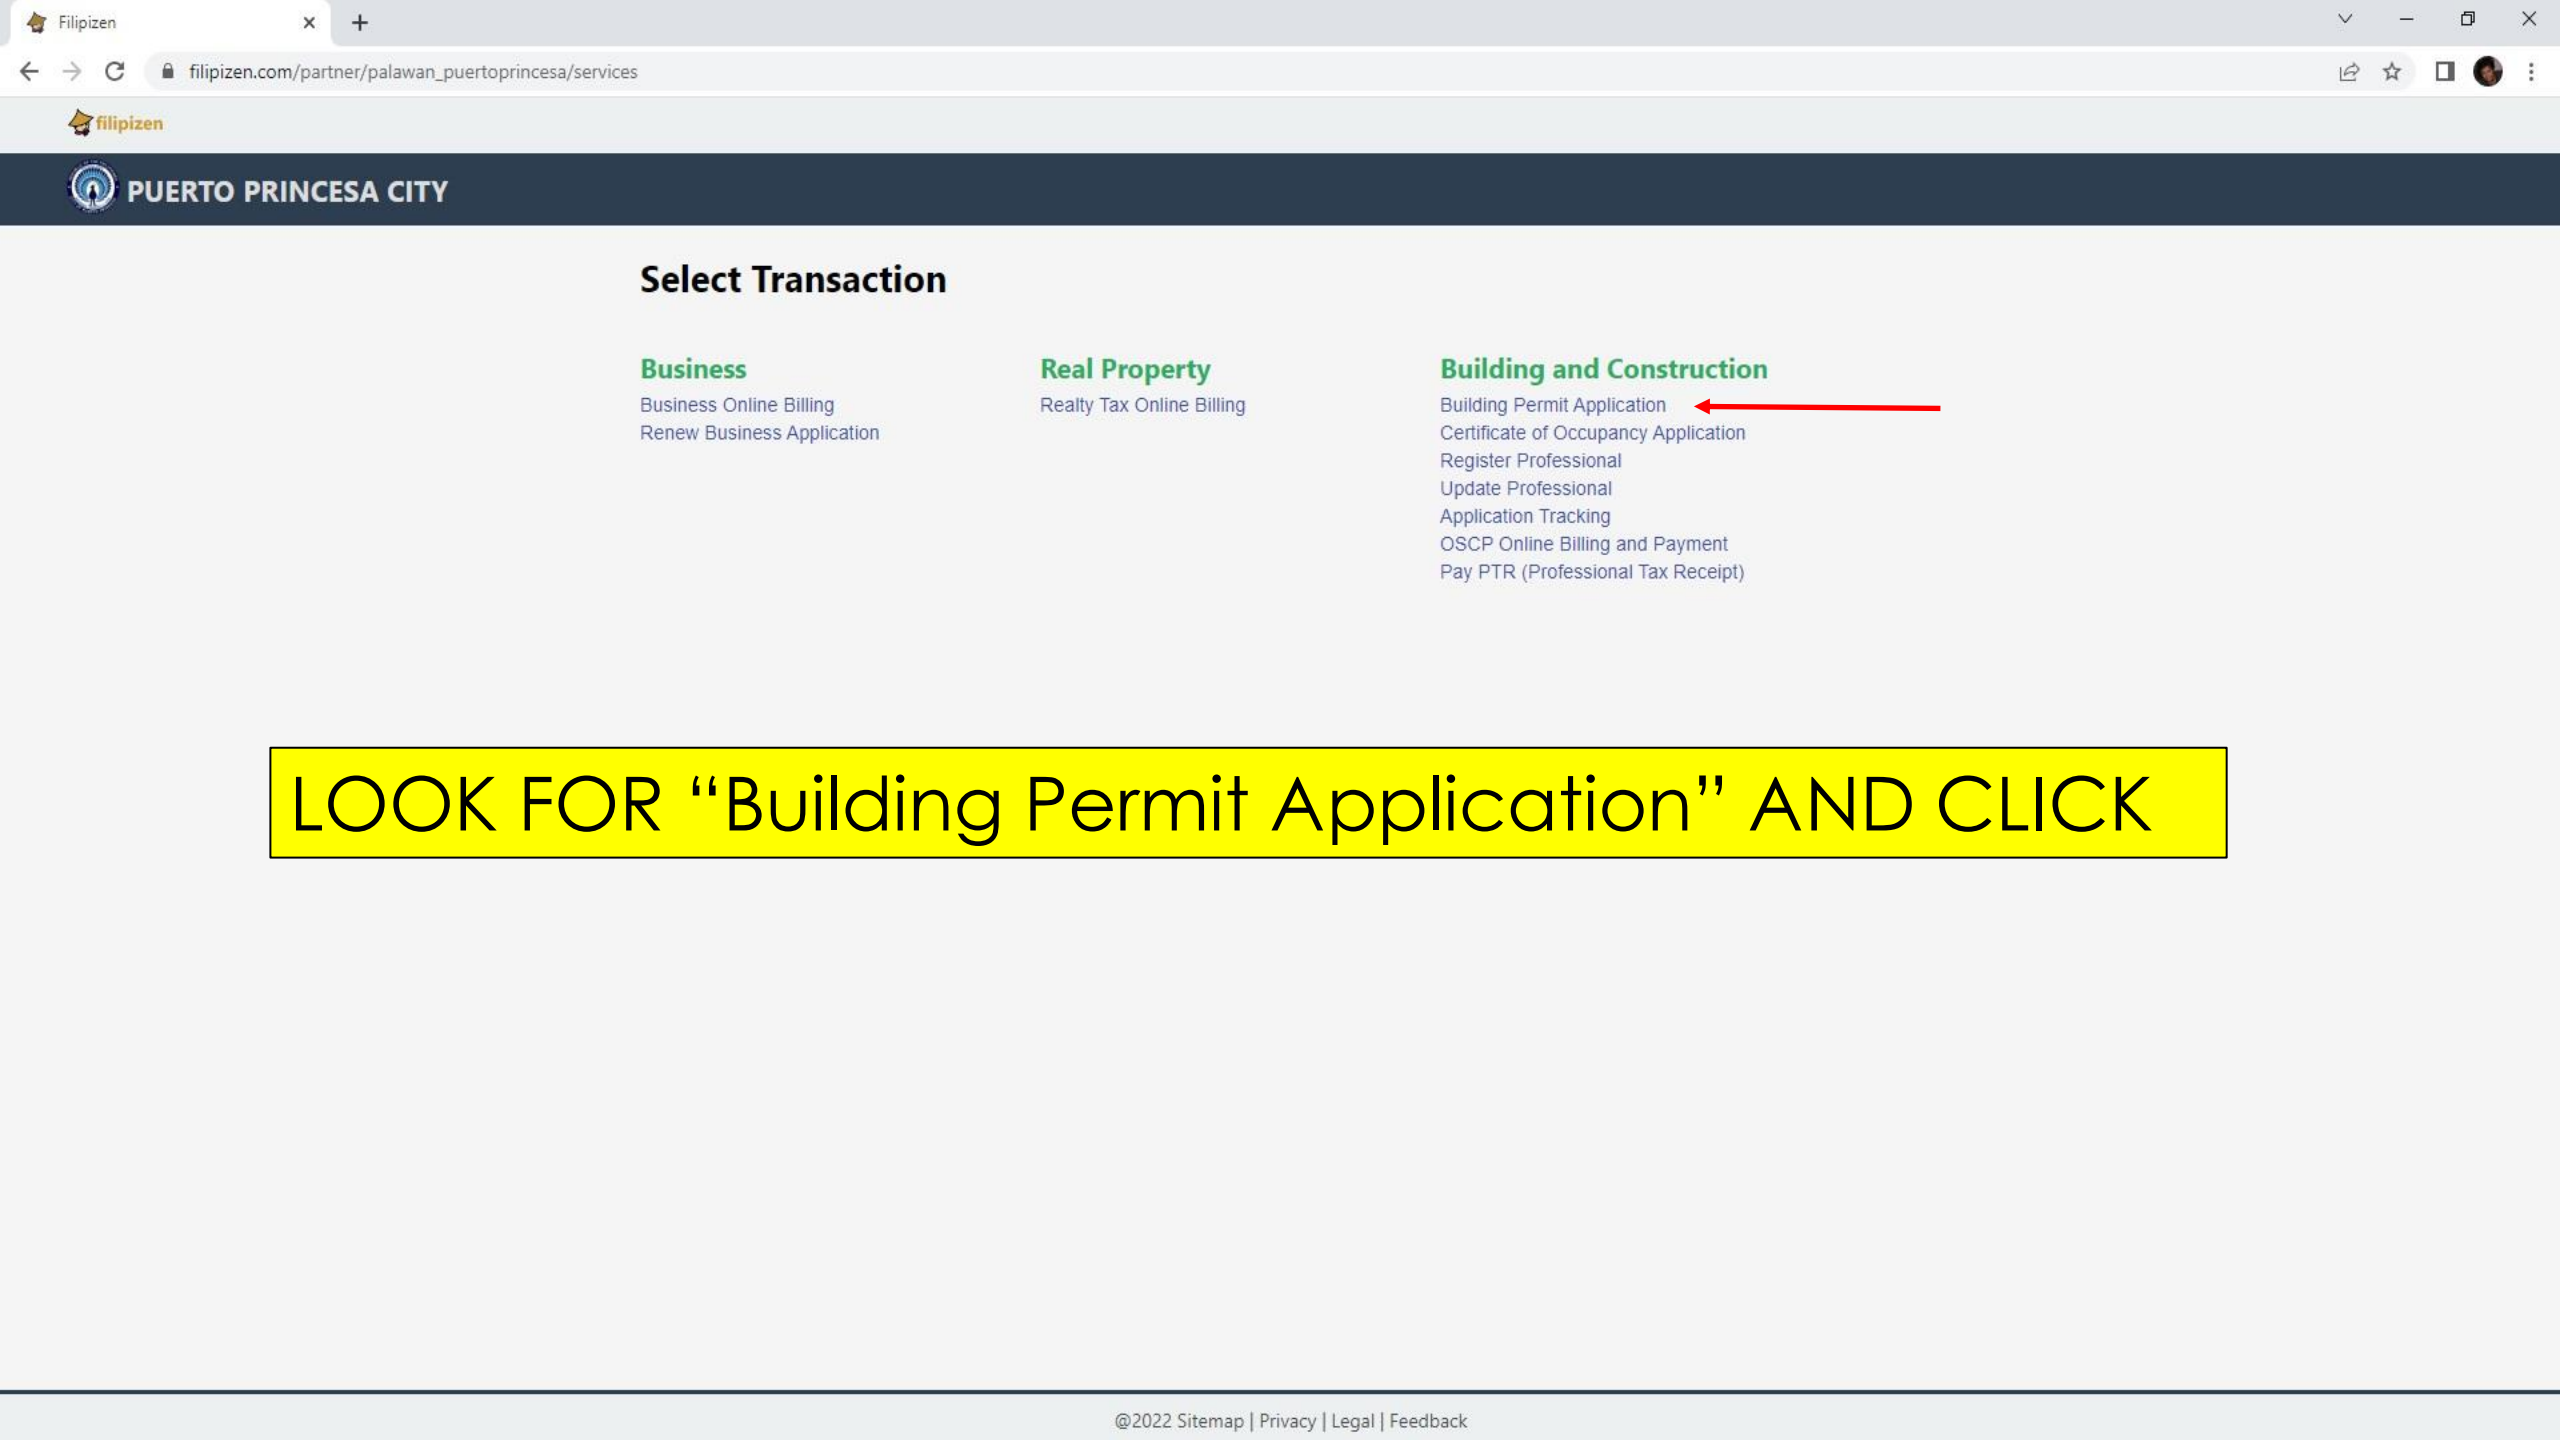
Filipizen

filipizen.com/partner/palawan_puertoprincesa/services

filipizen

PUERTO PRINCESA CITY

Select Transaction

Business
Business Online Billing
Renew Business Application

Real Property
Realty Tax Online Billing

Building and Construction
Building Permit Application
Certificate of Occupancy Application
Register Professional
Update Professional
Application Tracking
OSCP Online Billing and Payment
Pay PTR (Professional Tax Receipt)

LOOK FOR "Building Permit Application" AND CLICK

@2022 Sitemap | Privacy | Legal | Feedback